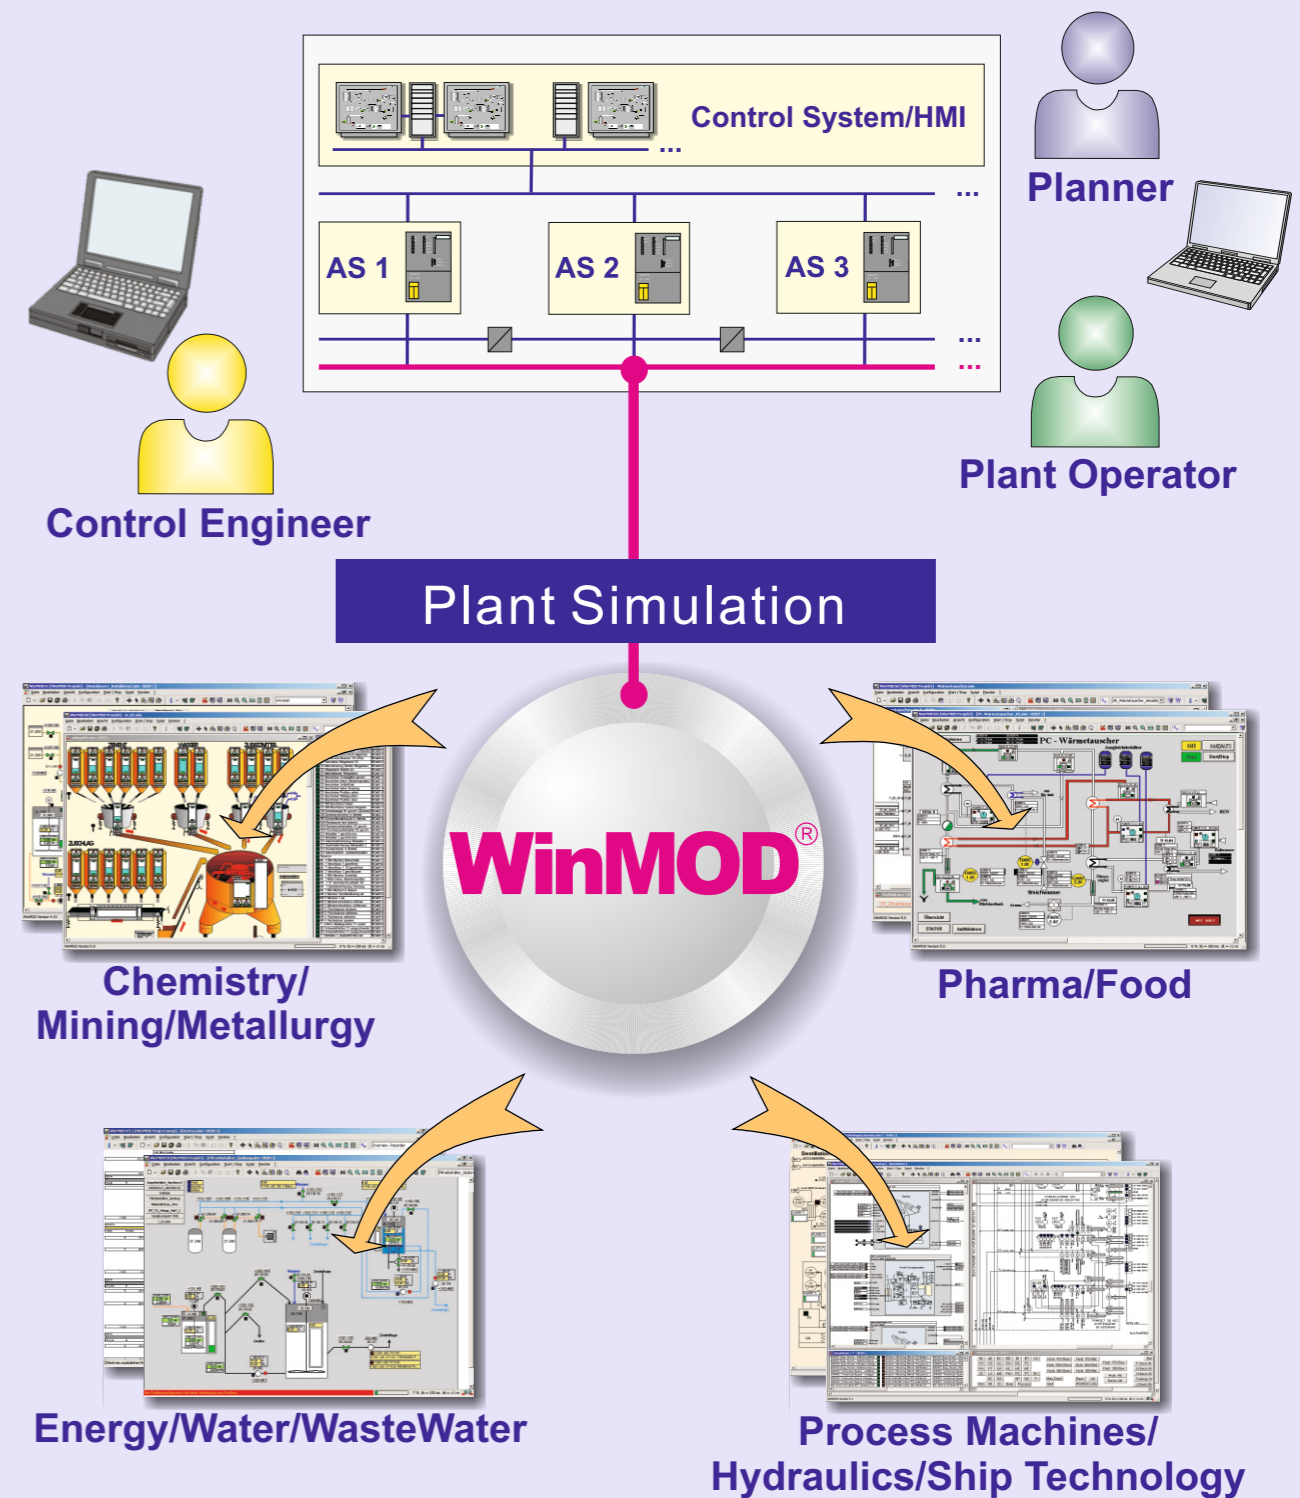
Control System/HMI

...

...

AS 1

AS 2

AS 3

...

...

Planner

Plant Operator

Control Engineer

Plant Simulation

WinMOD®

Chemistry/ Mining/Metallurgy

Pharma/Food

Energy/Water/WasteWater

Process Machines/ Hydraulics/Ship Technology